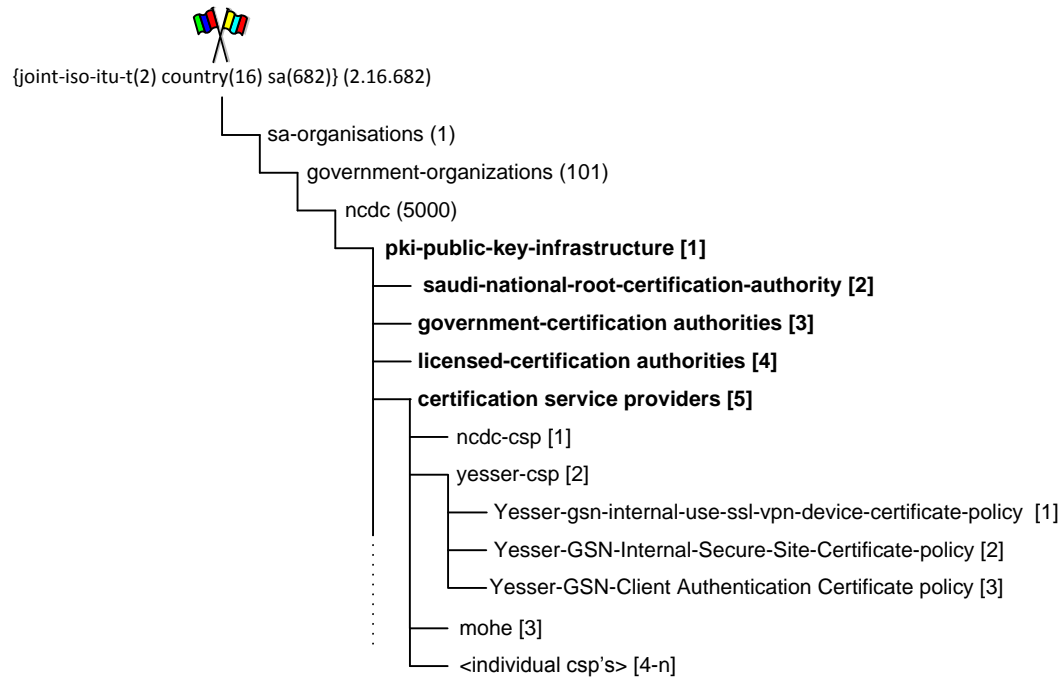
{joint-iso-itu-t(2) country(16) sa(682)} (2.16.682)

sa-organisations (1)

government-organizations (101)

ncdc (5000)

**pki-public-key-infrastructure [1]**

**saudi-national-root-certification-authority [2]**

**government-certification authorities [3]**

**licensed-certification authorities [4]**

**certification service providers [5]**

ncdc-csp [1]

yesser-csp [2]

Yesser-gsn-internal-use-ssl-vpn-device-certificate-policy [1]

Yesser-GSN-Internal-Secure-Site-Certificate-policy [2]

Yesser-GSN-Client Authentication Certificate policy [3]

mohe [3]

<individual csp's> [4-n]